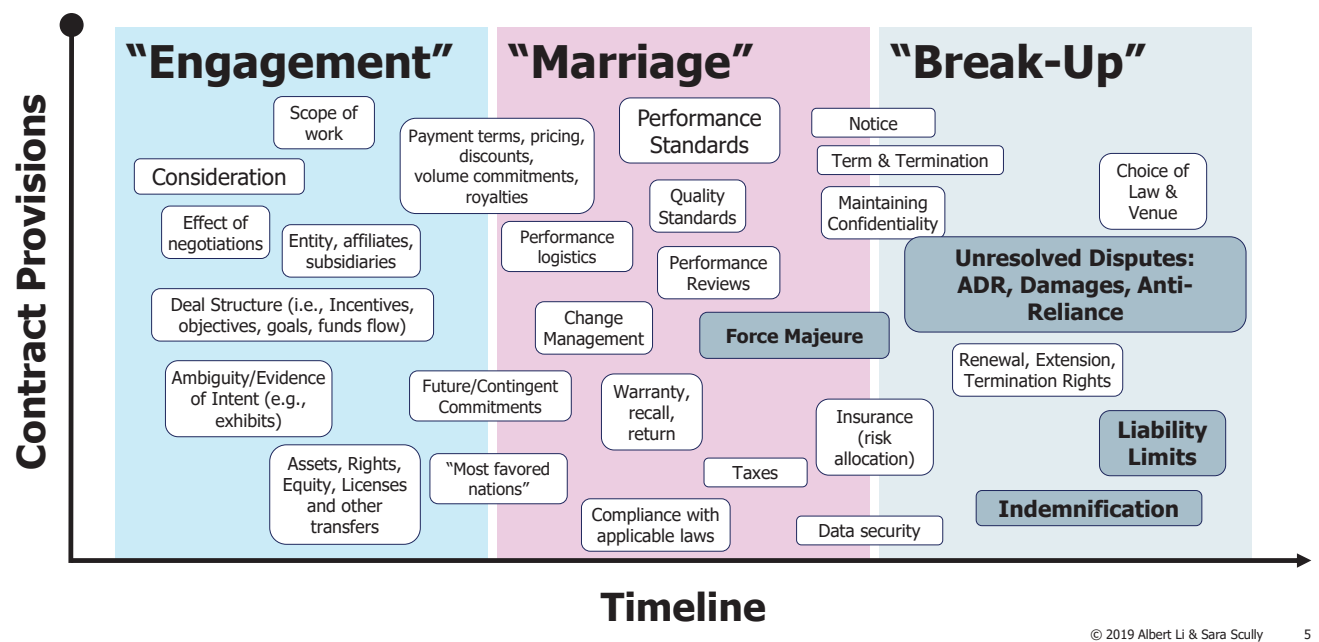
Contract Provisions

“Engagement”

“Marriage”

“Break-Up”

Scope of work

Payment terms, pricing, discounts, volume commitments, royalties

Consideration

Effect of negotiations

Entity, affiliates, subsidiaries

Deal Structure (i.e., Incentives, objectives, goals, funds flow)

Ambiguity/Evidence of Intent (e.g., exhibits)

Future/Contingent Commitments

Assets, Rights, Equity, Licenses and other transfers

“Most favored nations”

Performance Standards

Quality Standards

Performance logistics

Performance Reviews

Change Management

Force Majeure

Warranty, recall, return

Taxes

Compliance with applicable laws

Notice

Term & Termination

Maintaining Confidentiality

Choice of Law & Venue

Unresolved Disputes: ADR, Damages, Anti-Reliance

Renewal, Extension, Termination Rights

Insurance (risk allocation)

Liability Limits

Indemnification

Data security

Timeline

© 2019 Albert Li & Sara Scully 5